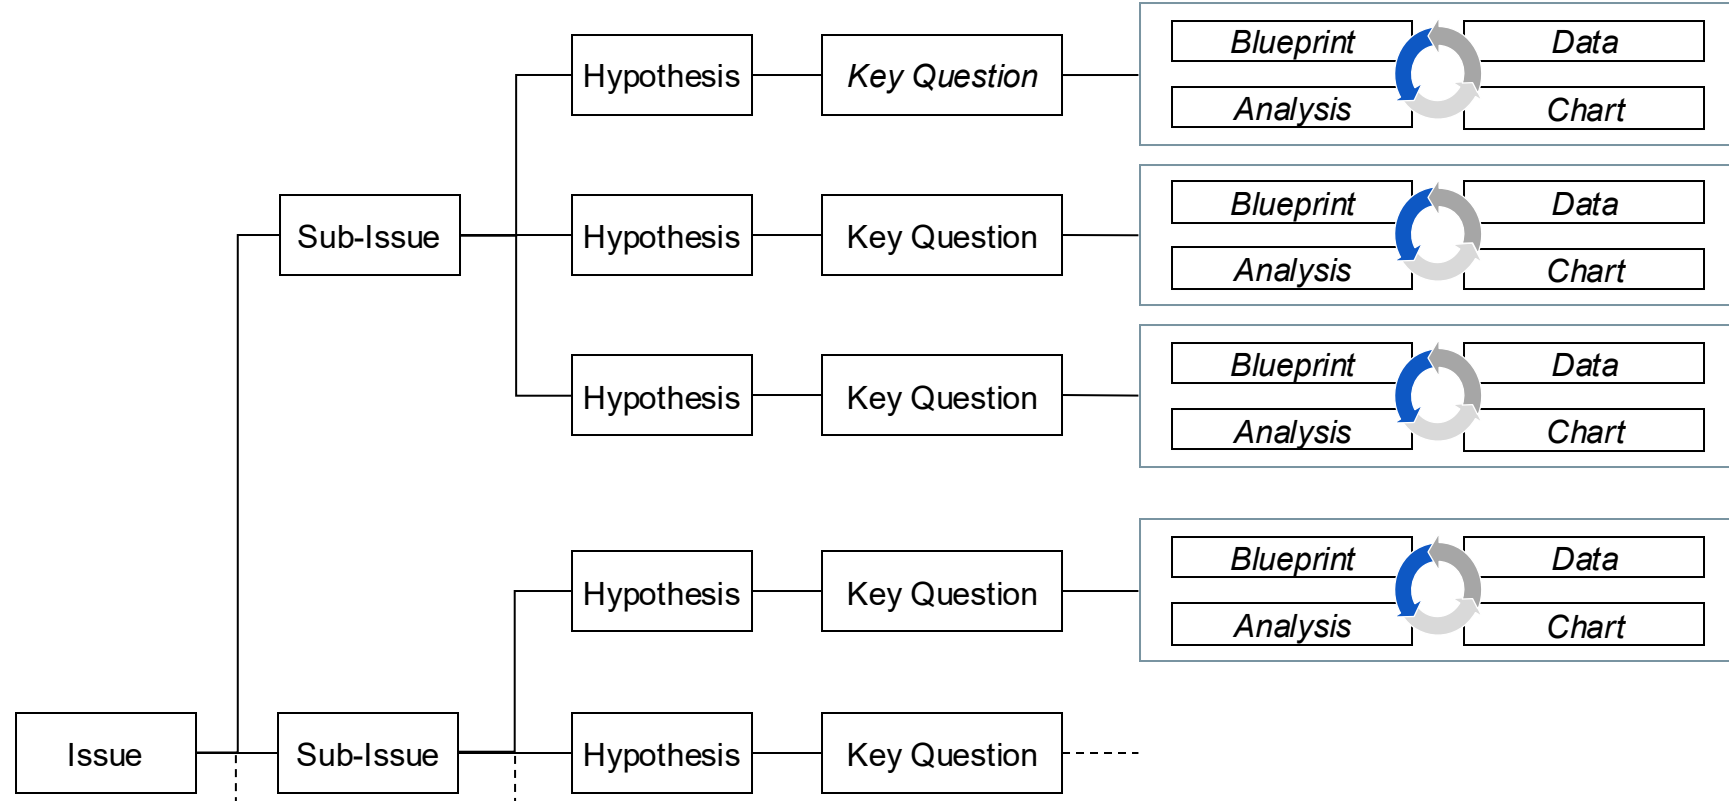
Hypothesis

Key Question

Blueprint

Data

Analysis

Chart

Sub-Issue

Hypothesis

Key Question

Blueprint

Data

Analysis

Chart

Hypothesis

Key Question

Blueprint

Data

Analysis

Chart

Hypothesis

Key Question

Blueprint

Data

Analysis

Chart

Issue

Sub-Issue

Hypothesis

Key Question